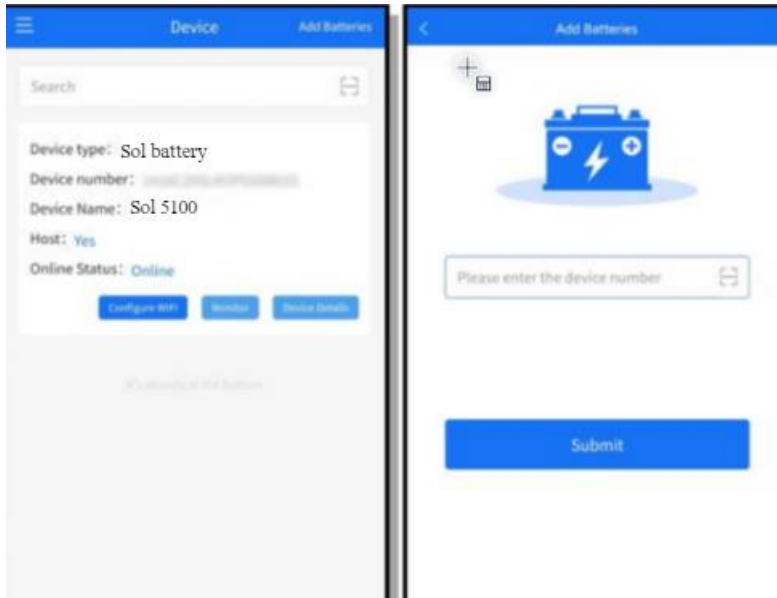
Device
Add Batteries

Search

Device type: Sol battery
Device number: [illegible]
Device Name: Sol 5100
Host: Yes
Online Status: Online

Configure WiFi
Monitor
Device Details

It's already at the bottom

Add Batteries

Please enter the device number

Submit